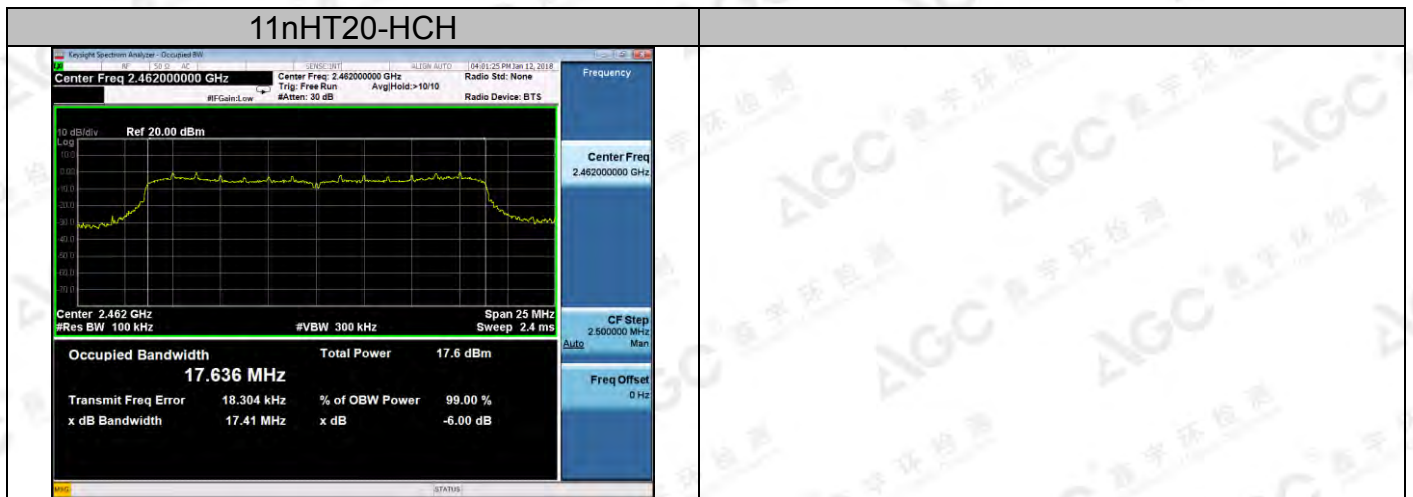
11nHT20-HCH

Keysight Spectrum Analyzer - Occupied BW

RF | 50 Ω | AC | SENSE:INT | ALIGN AUTO | 04:01:25 PM Jan 12, 2018

Center Freq 2.462000000 GHz

Center Freq: 2.462000000 GHz
Trig: Free Run
#Atten: 30 dB
Avg|Hold:>10/10
#IFGain:Low
Radio Std: None
Radio Device: BTS

10 dB/div Ref 20.00 dBm
Log
10.0
0.00
-10.0
-20.0
-30.0
-40.0
-50.0
-60.0
-70.0

Center 2.462 GHz
#Res BW 100 kHz
#VBW 300 kHz
Span 25 MHz
Sweep 2.4 ms

Occupied Bandwidth
17.636 MHz
Total Power 17.6 dBm
Transmit Freq Error 18.304 kHz
% of OBW Power 99.00 %
x dB Bandwidth 17.41 MHz
x dB -6.00 dB

Frequency
Center Freq
2.462000000 GHz
CF Step
2.500000 MHz
Auto Man
Freq Offset
0 Hz

MSG
STATUS